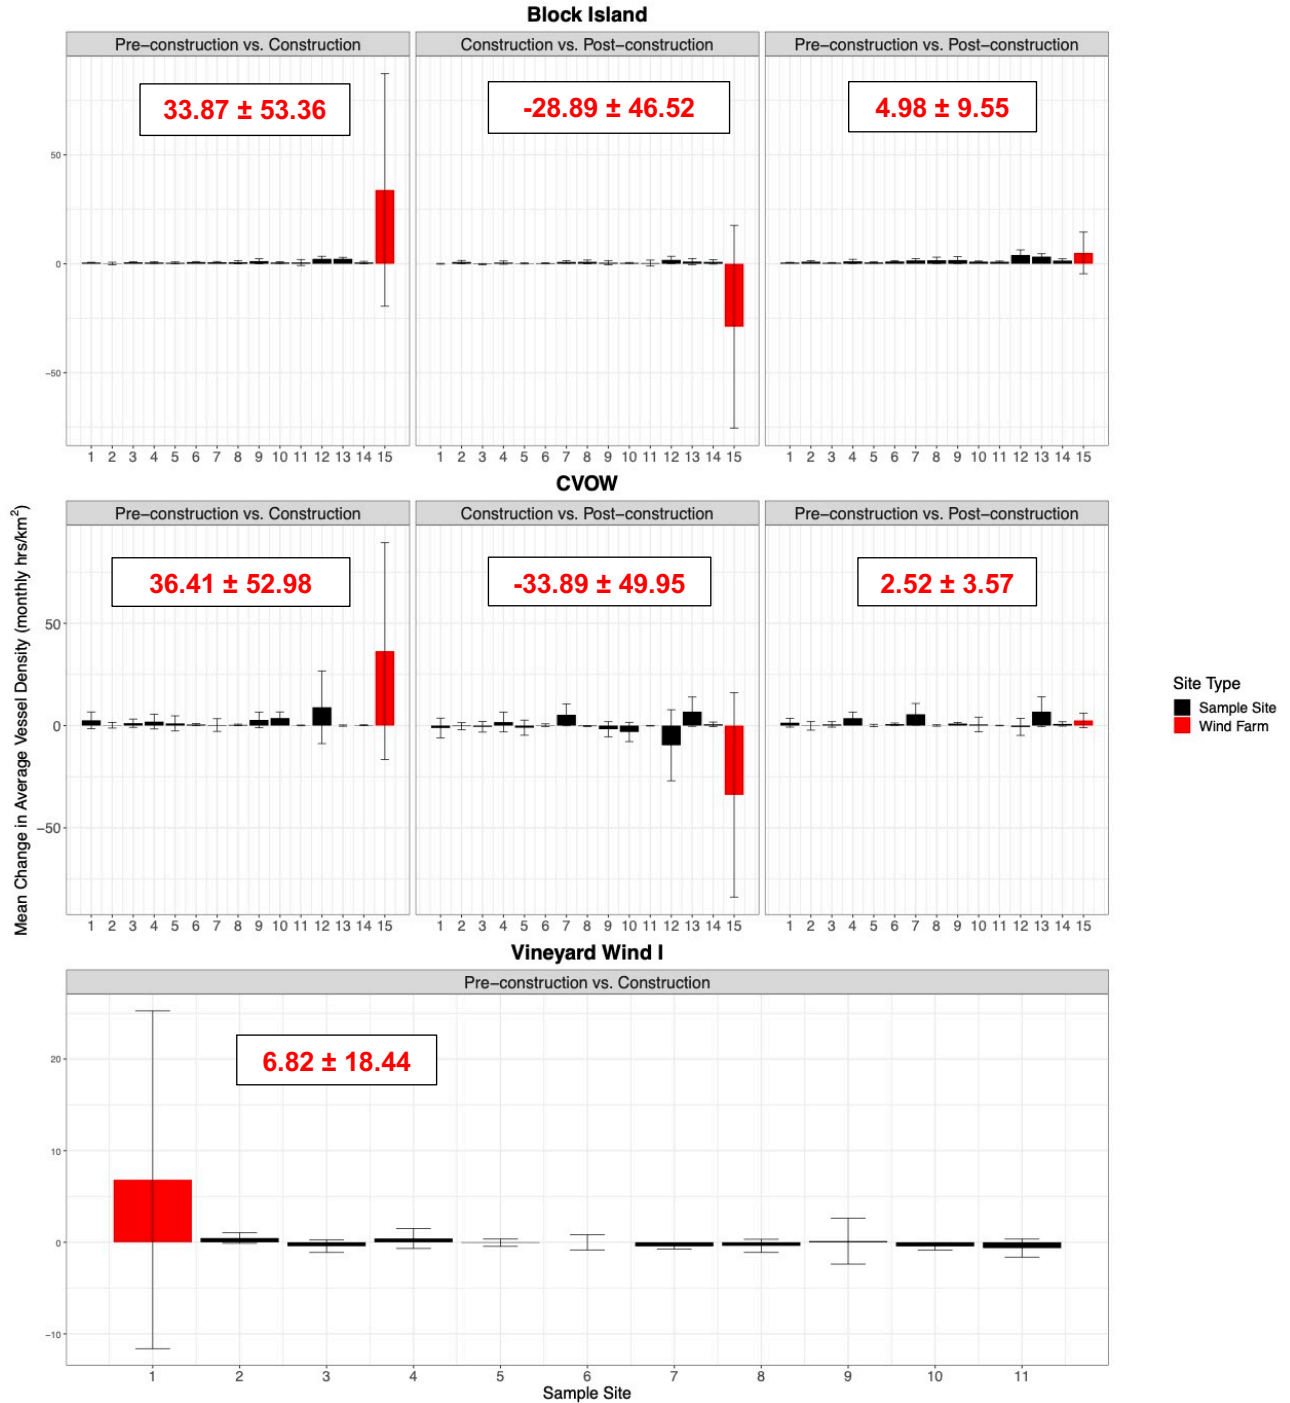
Block Island

Pre−construction vs. Construction

33.87 ± 53.36

50
0
−50

1 2 3 4 5 6 7 8 9 10 11 12 13 14 15

Construction vs. Post−construction

-28.89 ± 46.52

1 2 3 4 5 6 7 8 9 10 11 12 13 14 15

Pre−construction vs. Post−construction

4.98 ± 9.55

1 2 3 4 5 6 7 8 9 10 11 12 13 14 15

CVOW

Mean Change in Average Vessel Density (monthly hrs/km$^2$)

Pre−construction vs. Construction

36.41 ± 52.98

50
0
−50

1 2 3 4 5 6 7 8 9 10 11 12 13 14 15

Construction vs. Post−construction

-33.89 ± 49.95

1 2 3 4 5 6 7 8 9 10 11 12 13 14 15

Pre−construction vs. Post−construction

2.52 ± 3.57

1 2 3 4 5 6 7 8 9 10 11 12 13 14 15

Site Type
Sample Site
Wind Farm

Vineyard Wind I

Pre−construction vs. Construction

6.82 ± 18.44

20
10
0
−10

1 2 3 4 5 6 7 8 9 10 11

Sample Site